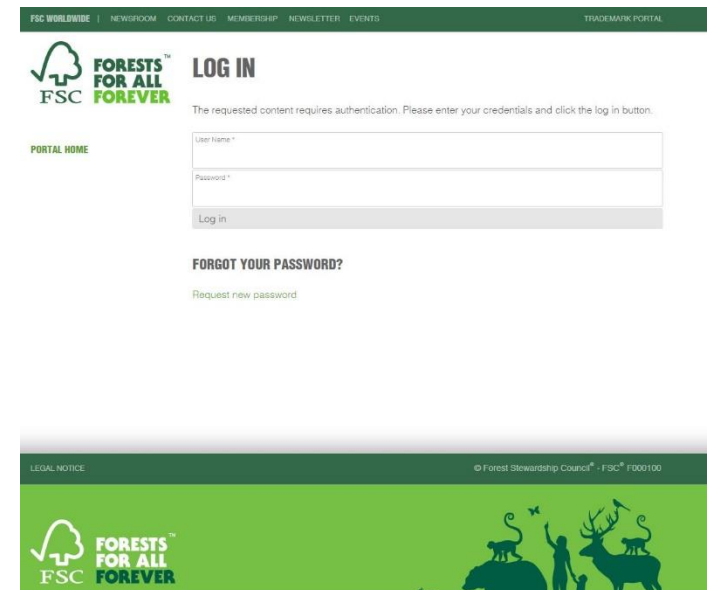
FSC WORLDWIDE | NEWSROOM CONTACT US MEMBERSHIP NEWSLETTER EVENTS TRADEMARK PORTAL

FSC FORESTS™ FOR ALL FOREVER

LOG IN

The requested content requires authentication. Please enter your credentials and click the log in button.

PORTAL HOME

User Name *

Password *

Log in

FORGOT YOUR PASSWORD?

Request new password

LEGAL NOTICE

© Forest Stewardship Council® - FSC® F000100

FSC FORESTS™ FOR ALL FOREVER